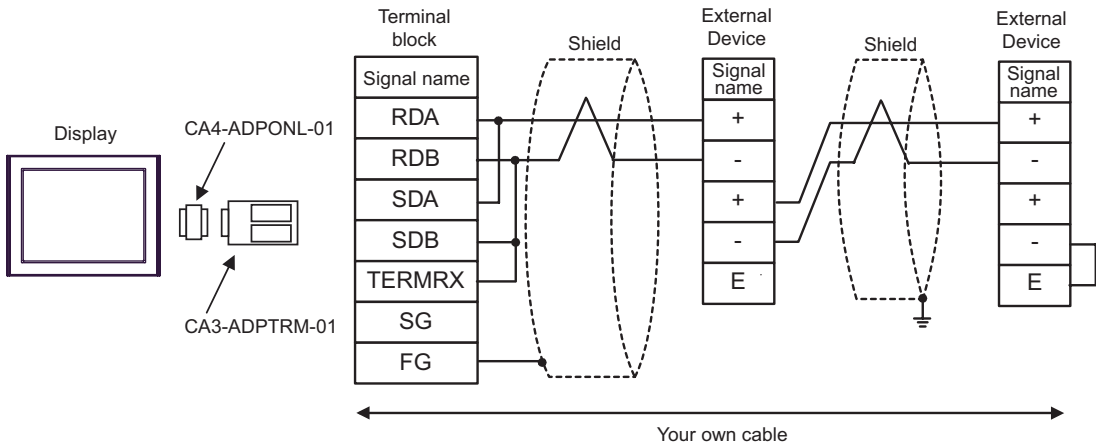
Display

CA4-ADPONL-01

CA3-ADPTRM-01

Terminal block

| Signal name |
|---|
| RDA |
| RDB |
| SDA |
| SDB |
| TERMRX |
| SG |
| FG |

Shield

External Device

| Signal name |
|---|
| + |
| - |
| + |
| - |
| E |

Shield

External Device

| Signal name |
|---|
| + |
| - |
| + |
| - |
| E |

Your own cable